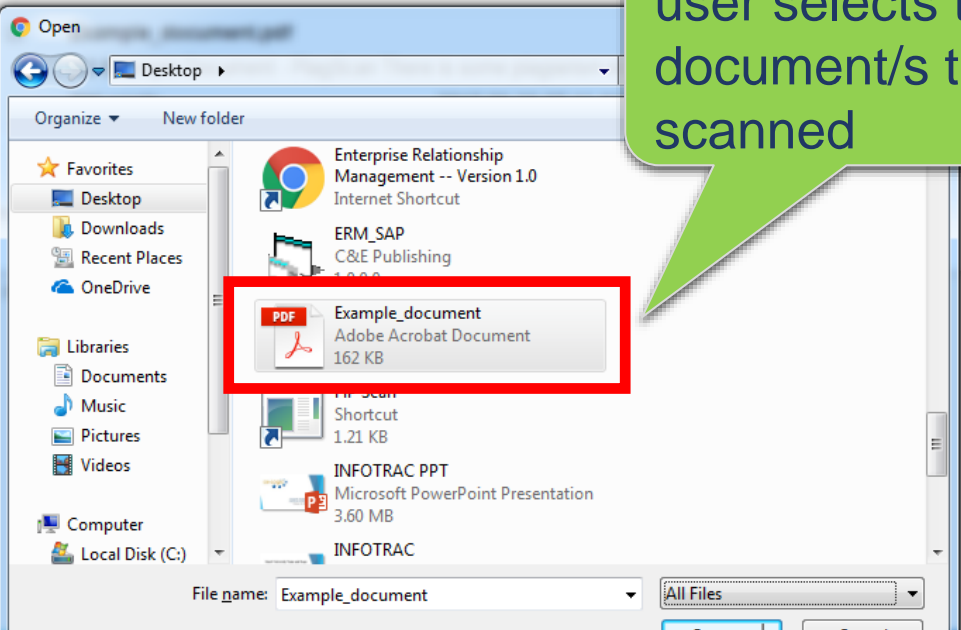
Open

Desktop ▸

Organize ▾ New folder

Favorites
Desktop
Downloads
Recent Places
OneDrive

Libraries
Documents
Music
Pictures
Videos

Computer
Local Disk (C:)

Enterprise Relationship Management -- Version 1.0
Internet Shortcut

ERM_SAP
C&E Publishing
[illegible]

PDF
Example_document
Adobe Acrobat Document
162 KB

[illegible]
Shortcut
1.21 KB

INFOTRAC PPT
Microsoft PowerPoint Presentation
3.60 MB

INFOTRAC

File name: Example_document

All Files

user selects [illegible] document/s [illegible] scanned